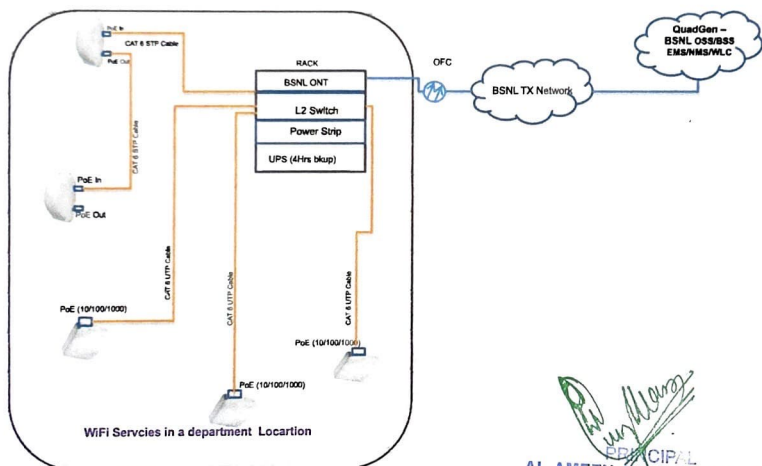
PoE In
CAT 6 STP Cable
PoE Out
CAT 6 STP Cable
PoE In
PoE Out
RACK
BSNL ONT
L2 Switch
Power Strip
UPS (4Hrs bkup)
OFC
BSNL TX Network
QuadGen – BSNL OSS/BSS EMS/NMS/WLC
CAT 6 UTP Cable
CAT 6 UTP Cable
CAT 6 UTP Cable
PoE (10/100/1000)
PoE (10/100/1000)
PoE (10/100/1000)
WiFi Servcies in a department Locartion
PRINCIPAL
AL-AMEEN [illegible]